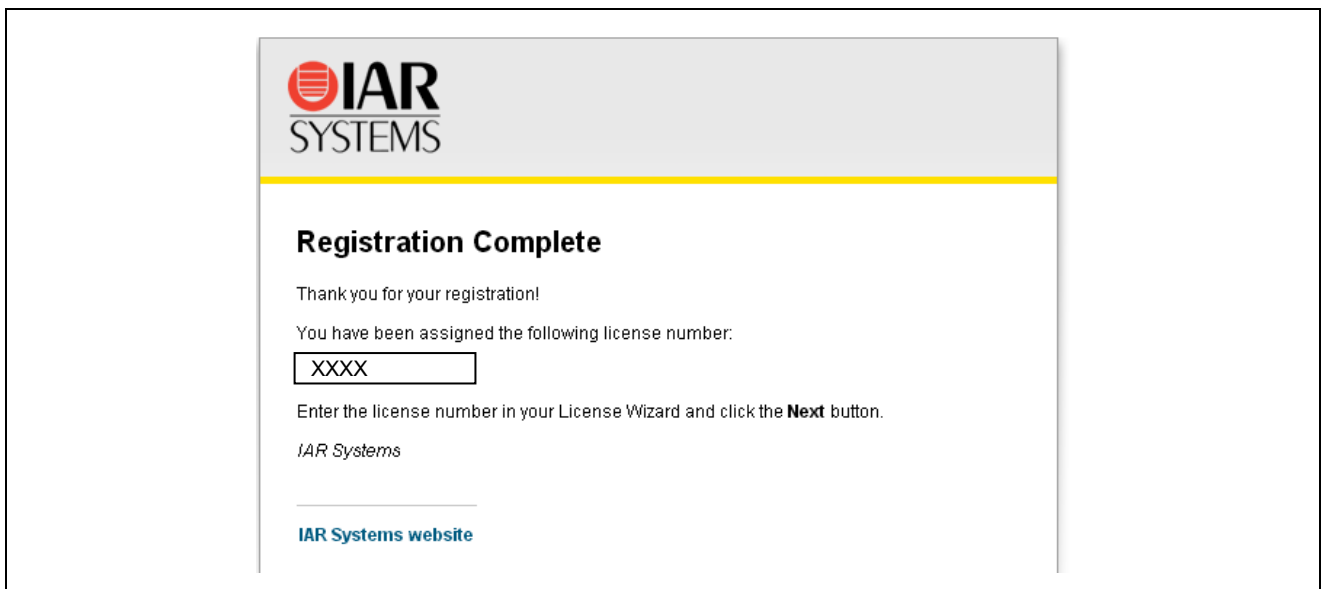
IAR SYSTEMS

Registration Complete

Thank you for your registration!

You have been assigned the following license number:

XXXX

Enter the license number in your License Wizard and click the **Next** button.

*IAR Systems*

IAR Systems website